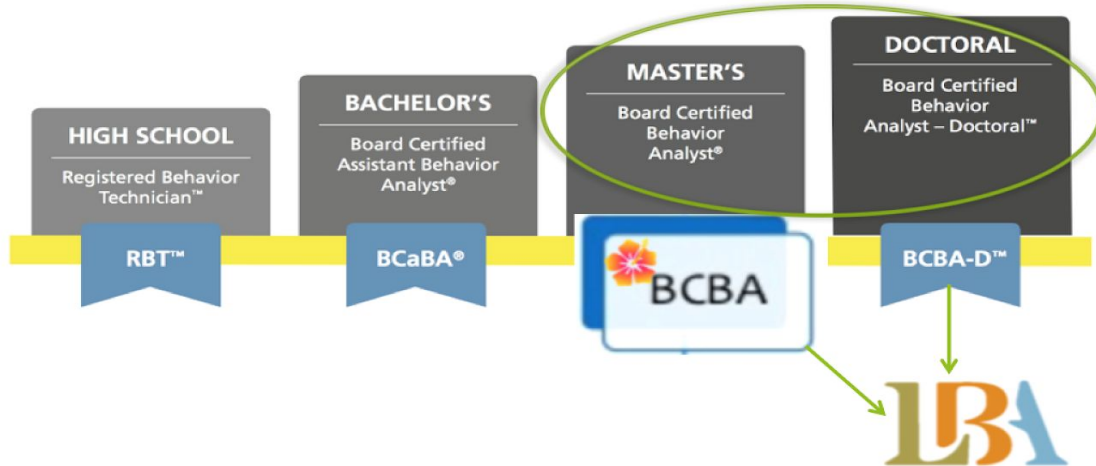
HIGH SCHOOL
Registered Behavior Technician™

RBT™

BACHELOR'S
Board Certified Assistant Behavior Analyst®

BCaBA®

MASTER'S
Board Certified Behavior Analyst®

BCBA

DOCTORAL
Board Certified Behavior Analyst – Doctoral™

BCBA-D™

LBA